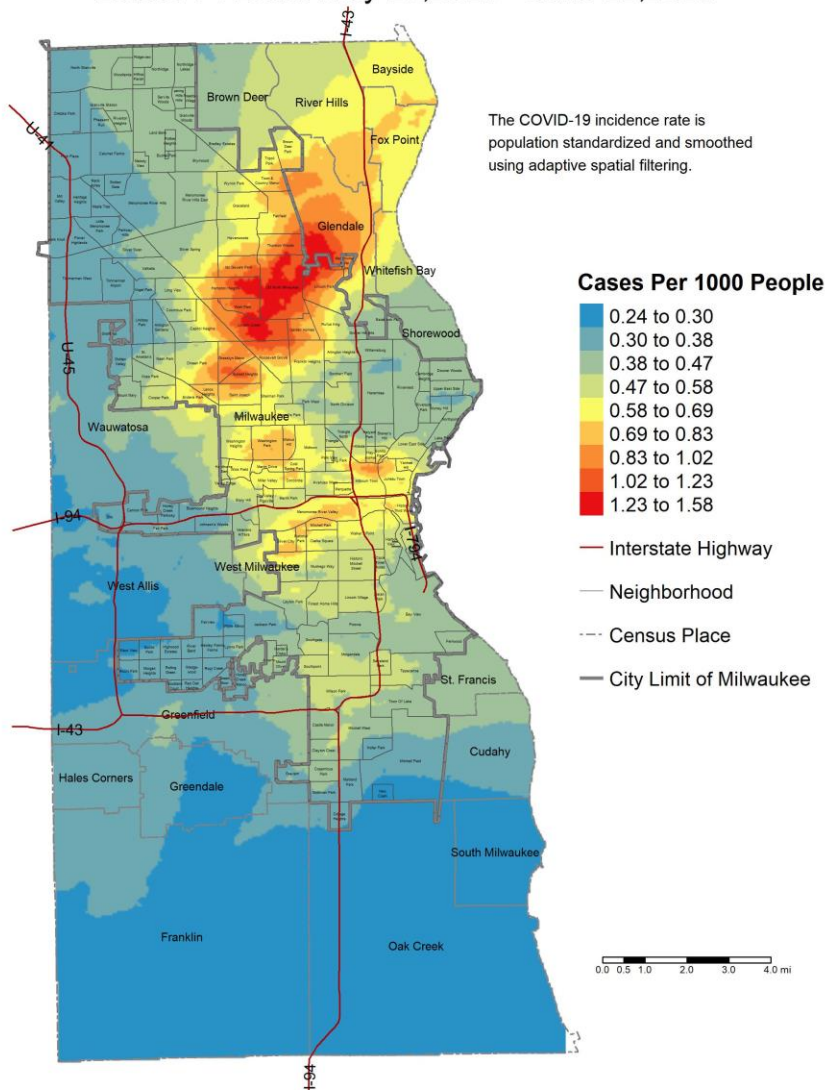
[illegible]

The COVID-19 incidence rate is population standardized and smoothed using adaptive spatial filtering.

Cases Per 1000 People
0.24 to 0.30
0.30 to 0.38
0.38 to 0.47
0.47 to 0.58
0.58 to 0.69
0.69 to 0.83
0.83 to 1.02
1.02 to 1.23
1.23 to 1.58
Interstate Highway
Neighborhood
Census Place
City Limit of Milwaukee

I-43
Bayside
Brown Deer
River Hills
Fox Point
U-41
Glendale
Whitefish Bay
Shorewood
U-45
Milwaukee
Wauwatosa
I-94
I-794
West Allis
West Milwaukee
St. Francis
I-43
Greenfield
Cudahy
Hales Corners
Greendale
South Milwaukee
Franklin
Oak Creek
I-94

0.0 0.5 1.0 2.0 3.0 4.0 mi